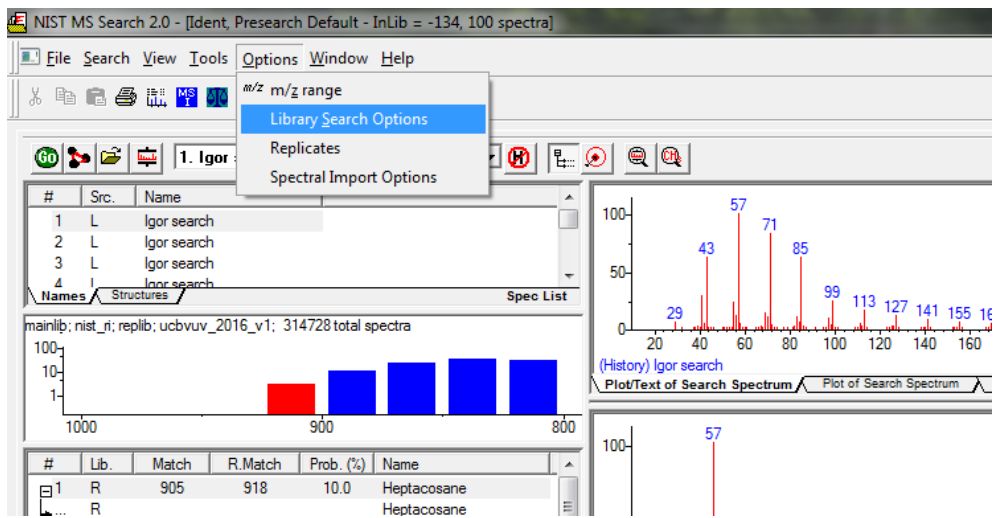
NIST MS Search 2.0 - [Ident, Presearch Default - InLib = -134, 100 spectra]

File Search View Tools Options Window Help

m/z m/z range
Library Search Options
Replicates
Spectral Import Options

1. Igor

| # | Src. | Name |
|---|---|---|
| 1 | L | Igor search |
| 2 | L | Igor search |
| 3 | L | Igor search |
| 4 | L | Igor search |

Names Structures Spec List

mainlib; nist_ri; replib; ucbvuv_2016_v1; 314728 total spectra

100
10
1
1000 900 800

100
50
0
29 43 57 71 85 99 113 127 141 155 16
20 40 60 80 100 120 140 160

(History) Igor search

Plot/Text of Search Spectrum Plot of Search Spectrum

| # | Lib. | Match | R.Match | Prob. (%) | Name |
|---|---|---|---|---|---|
| 1 | R | 905 | 918 | 10.0 | Heptacosane |
| ... | R | | | | Heptacosane |

100
57